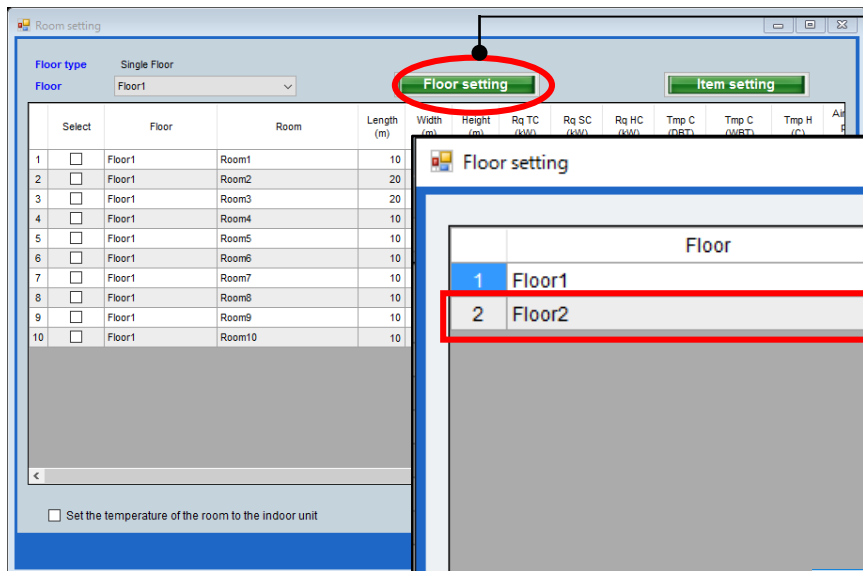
Room setting

Floor type Single Floor
Floor Floor1

Floor setting

Item setting

| | Select | Floor | Room | Length (m) | Width (m) | Height (m) | Rq TC (kW) | Rq SC (kW) | Rq HC (kW) | Tmp C (DBT) | Tmp C (WBT) | Tmp H (C) | Ai |
|---|---|---|---|---|---|---|---|---|---|---|---|---|---|
| 1 | ☐ | Floor1 | Room1 | 10 | | | | | | | | | |
| 2 | ☐ | Floor1 | Room2 | 20 | | | | | | | | | |
| 3 | ☐ | Floor1 | Room3 | 20 | | | | | | | | | |
| 4 | ☐ | Floor1 | Room4 | 10 | | | | | | | | | |
| 5 | ☐ | Floor1 | Room5 | 10 | | | | | | | | | |
| 6 | ☐ | Floor1 | Room6 | 10 | | | | | | | | | |
| 7 | ☐ | Floor1 | Room7 | 10 | | | | | | | | | |
| 8 | ☐ | Floor1 | Room8 | 10 | | | | | | | | | |
| 9 | ☐ | Floor1 | Room9 | 10 | | | | | | | | | |
| 10 | ☐ | Floor1 | Room10 | 10 | | | | | | | | | |

☐ Set the temperature of the room to the indoor unit

Floor setting

| | Floor |
|---|---|
| 1 | Floor1 |
| 2 | Floor2 |